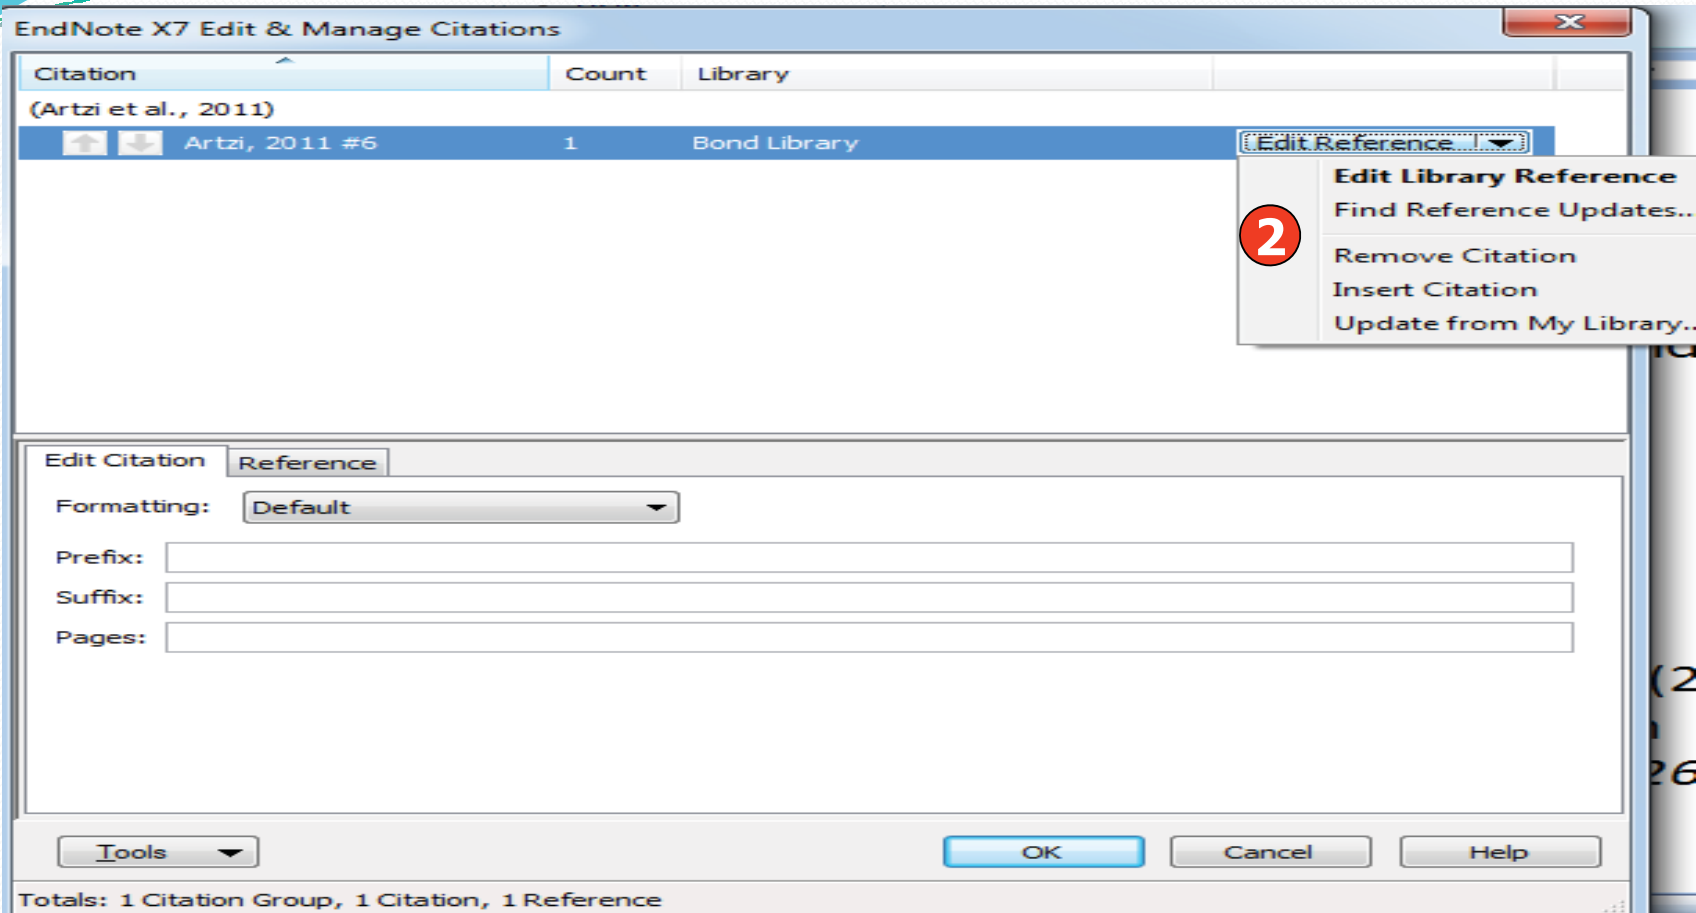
EndNote X7 Edit & Manage Citations

| Citation | Count | Library | |
|---|---|---|---|
| (Artzi et al., 2011) | | | |
| Artzi, 2011 #6 | 1 | Bond Library | Edit Reference |

Edit Library Reference
Find Reference Updates...
2
Remove Citation
Insert Citation
Update from My Library...

Edit Citation
Reference

Formatting: Default

Prefix:

Suffix:

Pages:

Tools
OK
Cancel
Help

Totals: 1 Citation Group, 1 Citation, 1 Reference